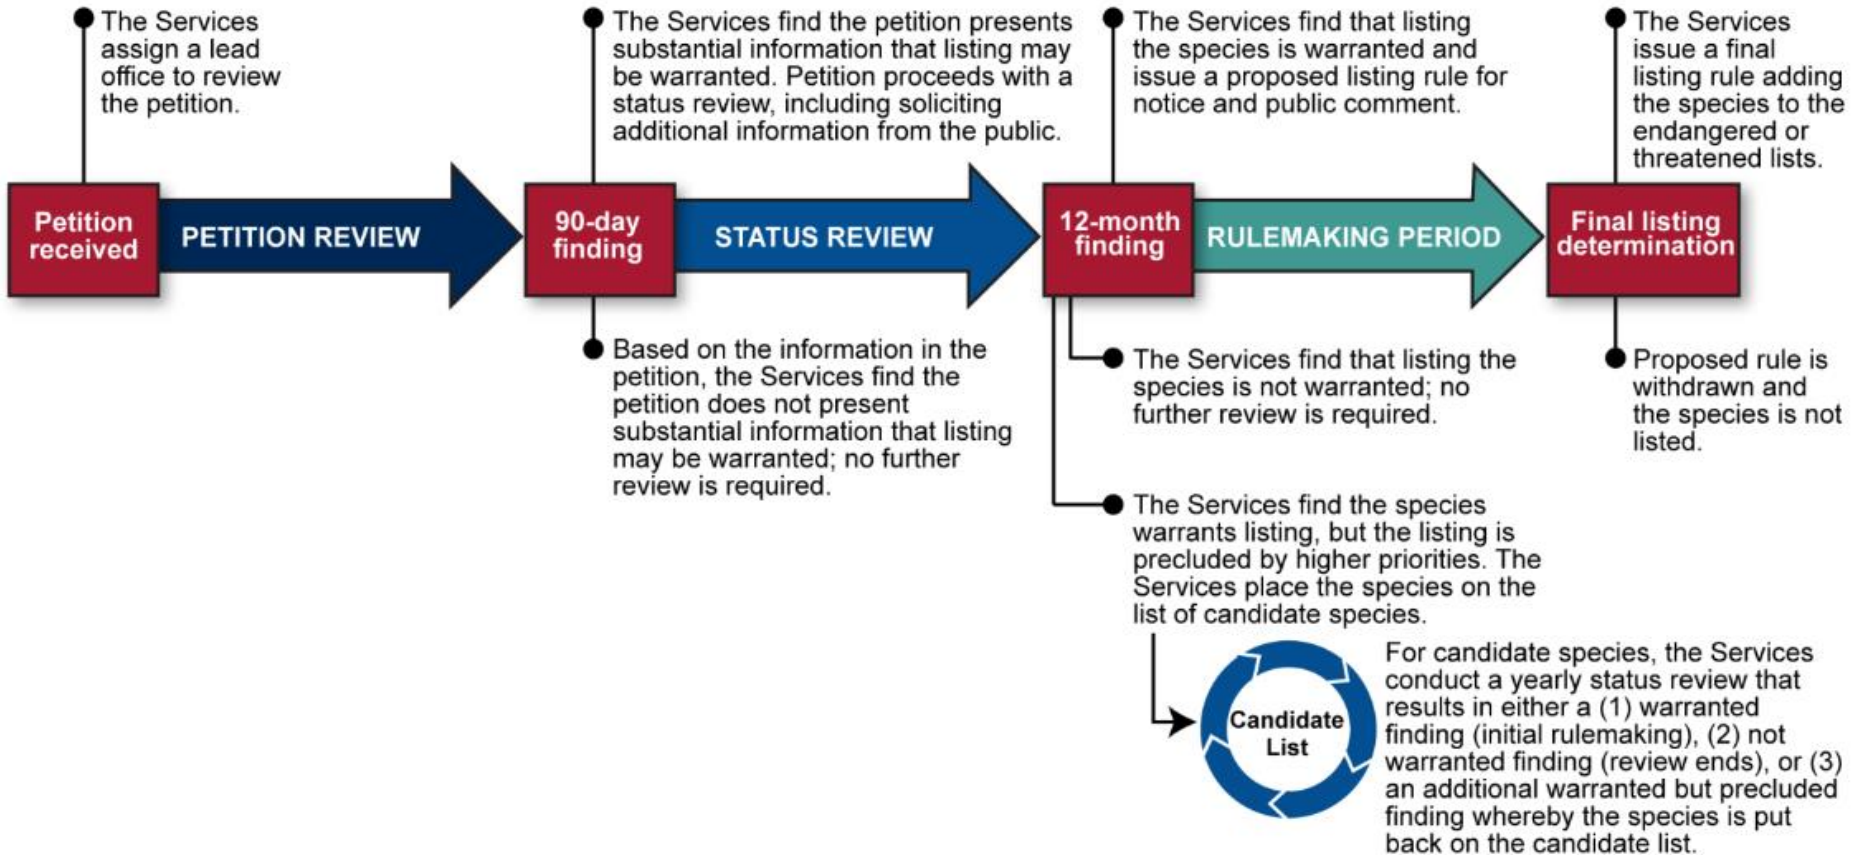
The Services assign a lead office to review the petition.

The Services find the petition presents substantial information that listing may be warranted. Petition proceeds with a status review, including soliciting additional information from the public.

The Services find that listing the species is warranted and issue a proposed listing rule for notice and public comment.

The Services issue a final listing rule adding the species to the endangered or threatened lists.

Petition received

PETITION REVIEW

90-day finding

STATUS REVIEW

12-month finding

RULEMAKING PERIOD

Final listing determination

Based on the information in the petition, the Services find the petition does not present substantial information that listing may be warranted; no further review is required.

The Services find that listing the species is not warranted; no further review is required.

Proposed rule is withdrawn and the species is not listed.

The Services find the species warrants listing, but the listing is precluded by higher priorities. The Services place the species on the list of candidate species.

Candidate List

For candidate species, the Services conduct a yearly status review that results in either a (1) warranted finding (initial rulemaking), (2) not warranted finding (review ends), or (3) an additional warranted but precluded finding whereby the species is put back on the candidate list.